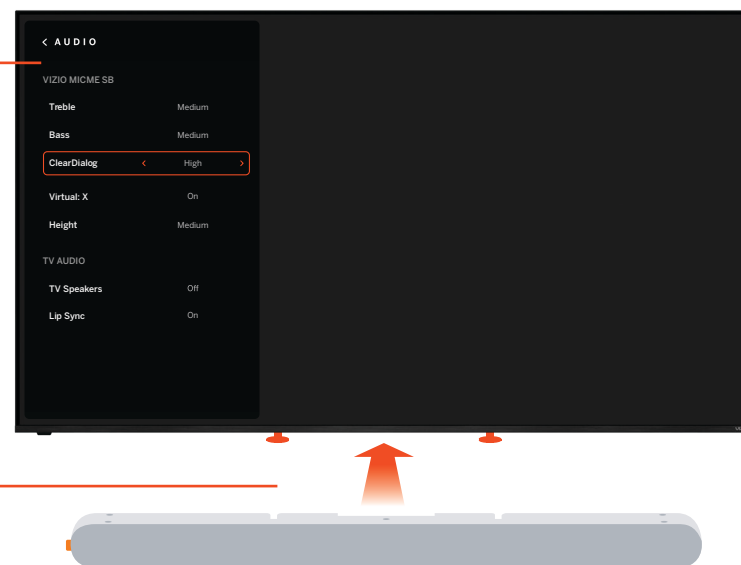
< AUDIO

VIZIO MICME SB

| | |
|---|---|
| Treble | Medium |
| Bass | Medium |
| ClearDialog | < High > |
| Virtual: X | On |
| Height | Medium |

TV AUDIO

| | |
|---|---|
| TV Speakers | Off |
| Lip Sync | On |